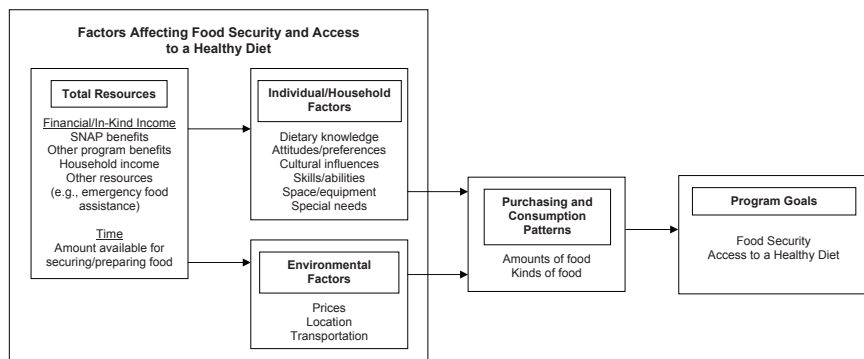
Factors Affecting Food Security and Access to a Healthy Diet

Total Resources

Financial/In-Kind Income
SNAP benefits
Other program benefits
Household income
Other resources (e.g., emergency food assistance)

Time
Amount available for securing/preparing food

Individual/Household Factors

Dietary knowledge
Attitudes/preferences
Cultural influences
Skills/abilities
Space/equipment
Special needs

Environmental Factors

Prices
Location
Transportation

Purchasing and Consumption Patterns

Amounts of food
Kinds of food

Program Goals

Food Security
Access to a Healthy Diet